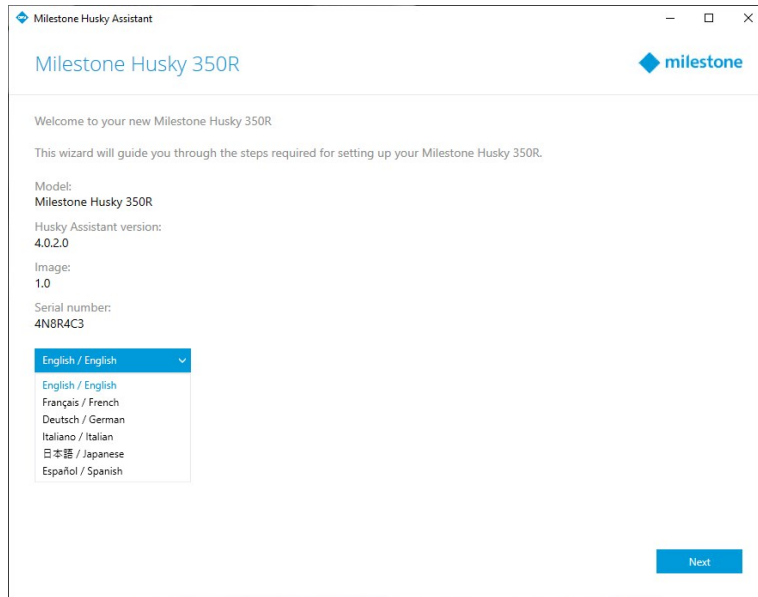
Milestone Husky Assistant

Milestone Husky 350R

milestone

Welcome to your new Milestone Husky 350R

This wizard will guide you through the steps required for setting up your Milestone Husky 350R.

Model:
Milestone Husky 350R

Husky Assistant version:
4.0.2.0

Image:
1.0

Serial number:
4N8R4C3

English / English

English / English
Français / French
Deutsch / German
Italiano / Italian
日本語 / Japanese
Español / Spanish

Next